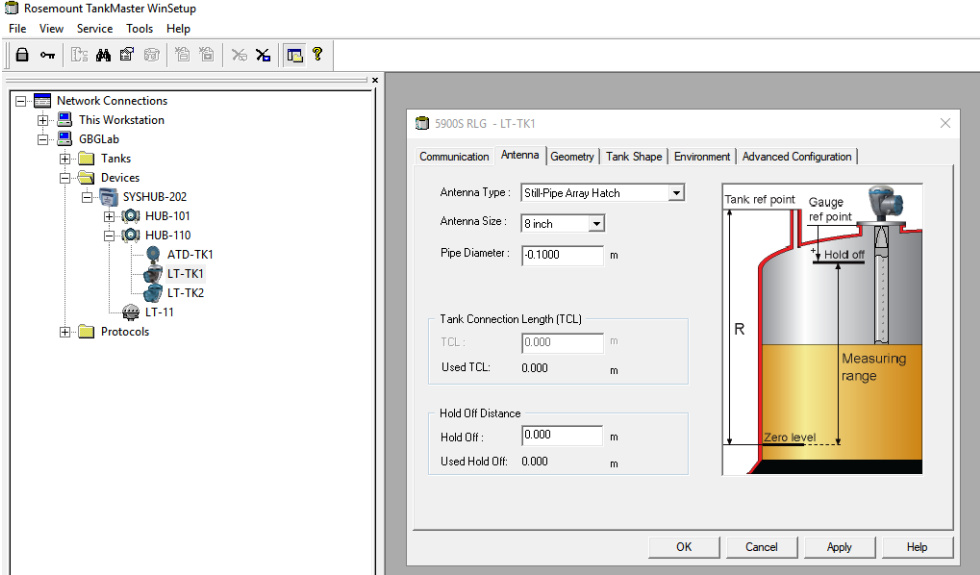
Rosemount TankMaster WinSetup

File View Service Tools Help

Network Connections
This Workstation
GBGLab
Tanks
Devices
SYSHUB-202
HUB-101
HUB-110
ATD-TK1
LT-TK1
LT-TK2
LT-11
Protocols

5900S RLG - LT-TK1

Communication | Antenna | Geometry | Tank Shape | Environment | Advanced Configuration

Antenna Type : Still-Pipe Array Hatch
Antenna Size : 8 inch
Pipe Diameter : -0.1000 m

Tank Connection Length (TCL)
TCL : 0.000 m
Used TCL: 0.000 m

Hold Off Distance
Hold Off : 0.000 m
Used Hold Off: 0.000 m

Tank ref point
Gauge ref point
+
Hold off
R
Measuring range
Zero level

OK Cancel Apply Help